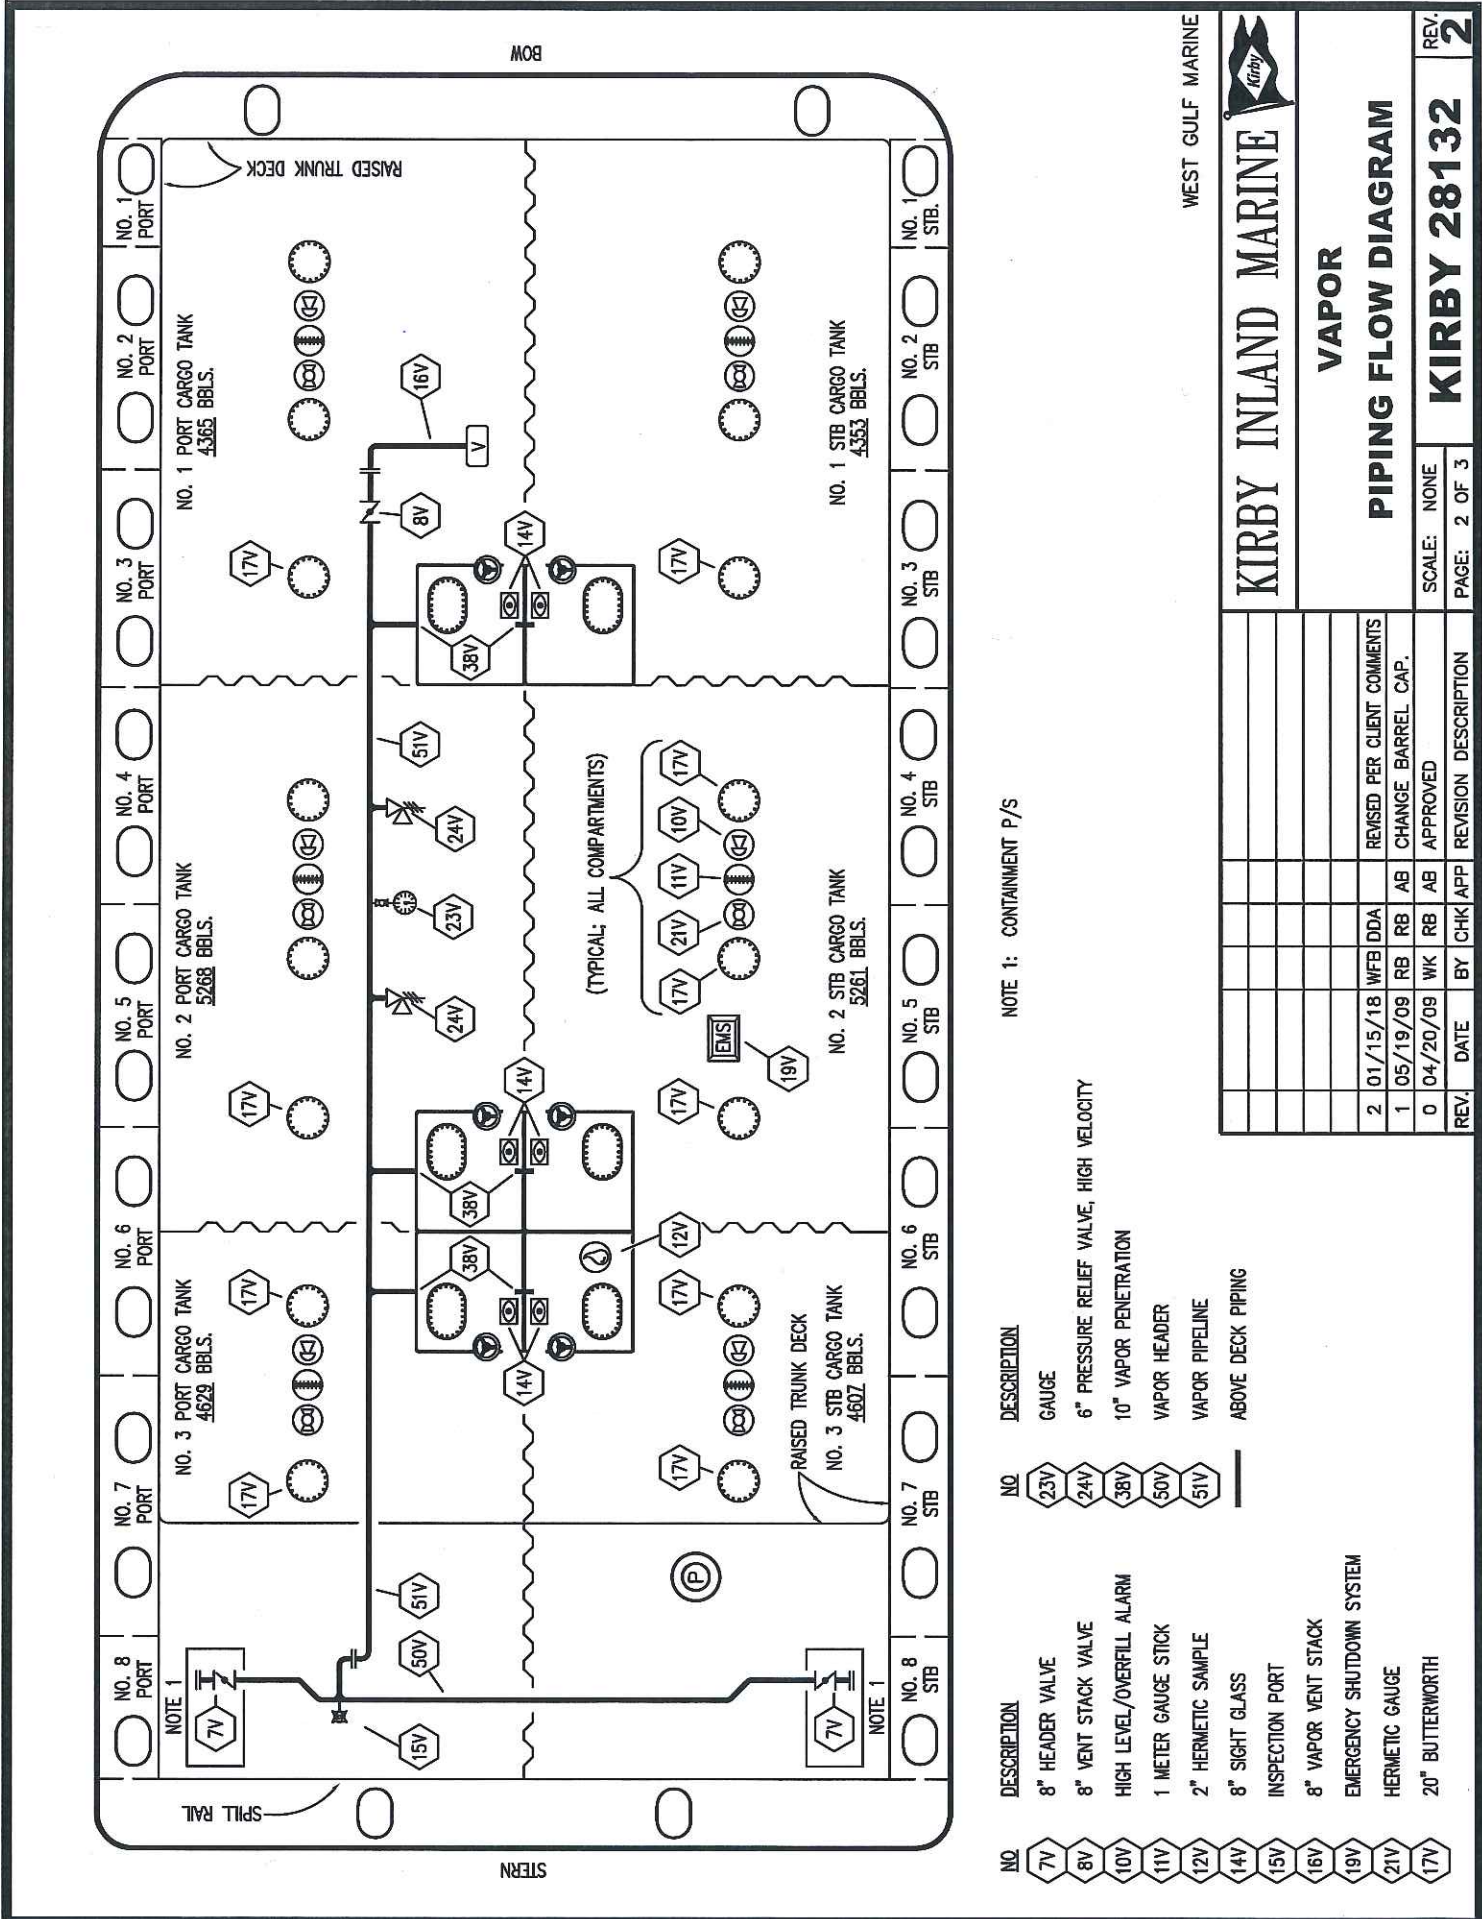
BOW

RAISED TRUNK DECK

NO. 1 PORT
NO. 2 PORT
NO. 3 PORT
NO. 4 PORT
NO. 5 PORT
NO. 6 PORT
NO. 7 PORT
NO. 8 PORT

NO. 1 STB.
NO. 2 STB
NO. 3 STB
NO. 4 STB
NO. 5 STB
NO. 6 STB
NO. 7 STB
NO. 8 STB

NO. 1 PORT CARGO TANK 4365 BBLS.
NO. 1 STB CARGO TANK 4353 BBLS.
NO. 2 PORT CARGO TANK 5268 BBLS.
NO. 2 STB CARGO TANK 5261 BBLS.
NO. 3 PORT CARGO TANK 4629 BBLS.
NO. 3 STB CARGO TANK 4607 BBLS.

(TYPICAL; ALL COMPARTMENTS)

16V V 8V 14V 17V 38V 51V 24V 23V 21V 11V 10V 17V 19V EMS 12V 14V 38V 50V 15V 7V

RAISED TRUNK DECK

NOTE 1
NOTE 1

SPILL RAIL

STERN

NOTE 1: CONTAINMENT P/S

| NO | DESCRIPTION |
|---|---|
| 7V | 8" HEADER VALVE |
| 8V | 8" VENT STACK VALVE |
| 10V | HIGH LEVEL/OVERFILL ALARM |
| 11V | 1 METER GAUGE STICK |
| 12V | 2" HERMETIC SAMPLE |
| 14V | 8" SIGHT GLASS |
| 15V | INSPECTION PORT |
| 16V | 8" VAPOR VENT STACK |
| 19V | EMERGENCY SHUTDOWN SYSTEM |
| 21V | HERMETIC GAUGE |
| 17V | 20" BUTTERWORTH |

| NO | DESCRIPTION |
|---|---|
| 23V | GAUGE |
| 24V | 6" PRESSURE RELIEF VALVE, HIGH VELOCITY |
| 38V | 10" VAPOR PENETRATION |
| 50V | VAPOR HEADER |
| 51V | VAPOR PIPELINE |
| | ABOVE DECK PIPING |

WEST GULF MARINE

KIRBY INLAND MARINE

Kirby

VAPOR
PIPING FLOW DIAGRAM

| REV. | DATE | BY | CHK | APP | REVISION DESCRIPTION |
|---|---|---|---|---|---|
| 2 | 01/15/18 | WFB | DDA | | REVISED PER CLIENT COMMENTS |
| 1 | 05/19/09 | RB | RB | AB | CHANGE BARREL CAP. |
| 0 | 04/20/09 | WK | RB | AB | APPROVED |

SCALE: NONE
PAGE: 2 OF 3

KIRBY 28132

REV. 2